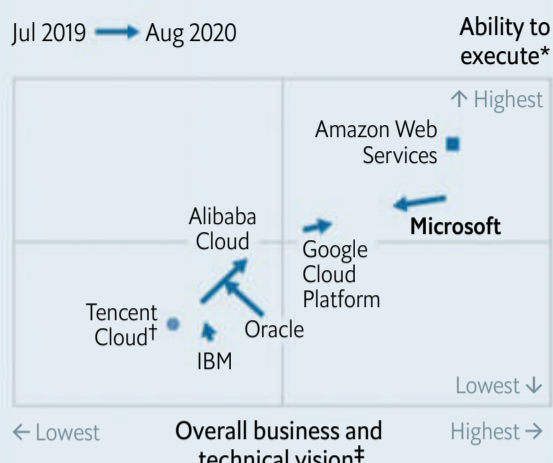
Jul 2019 → Aug 2020

Ability to execute*

↑ Highest

Amazon Web Services

Microsoft

Alibaba Cloud

Google Cloud Platform

Tencent Cloud†

Oracle

IBM

Lowest ↓

← Lowest

Overall business and technical vision‡

Highest →